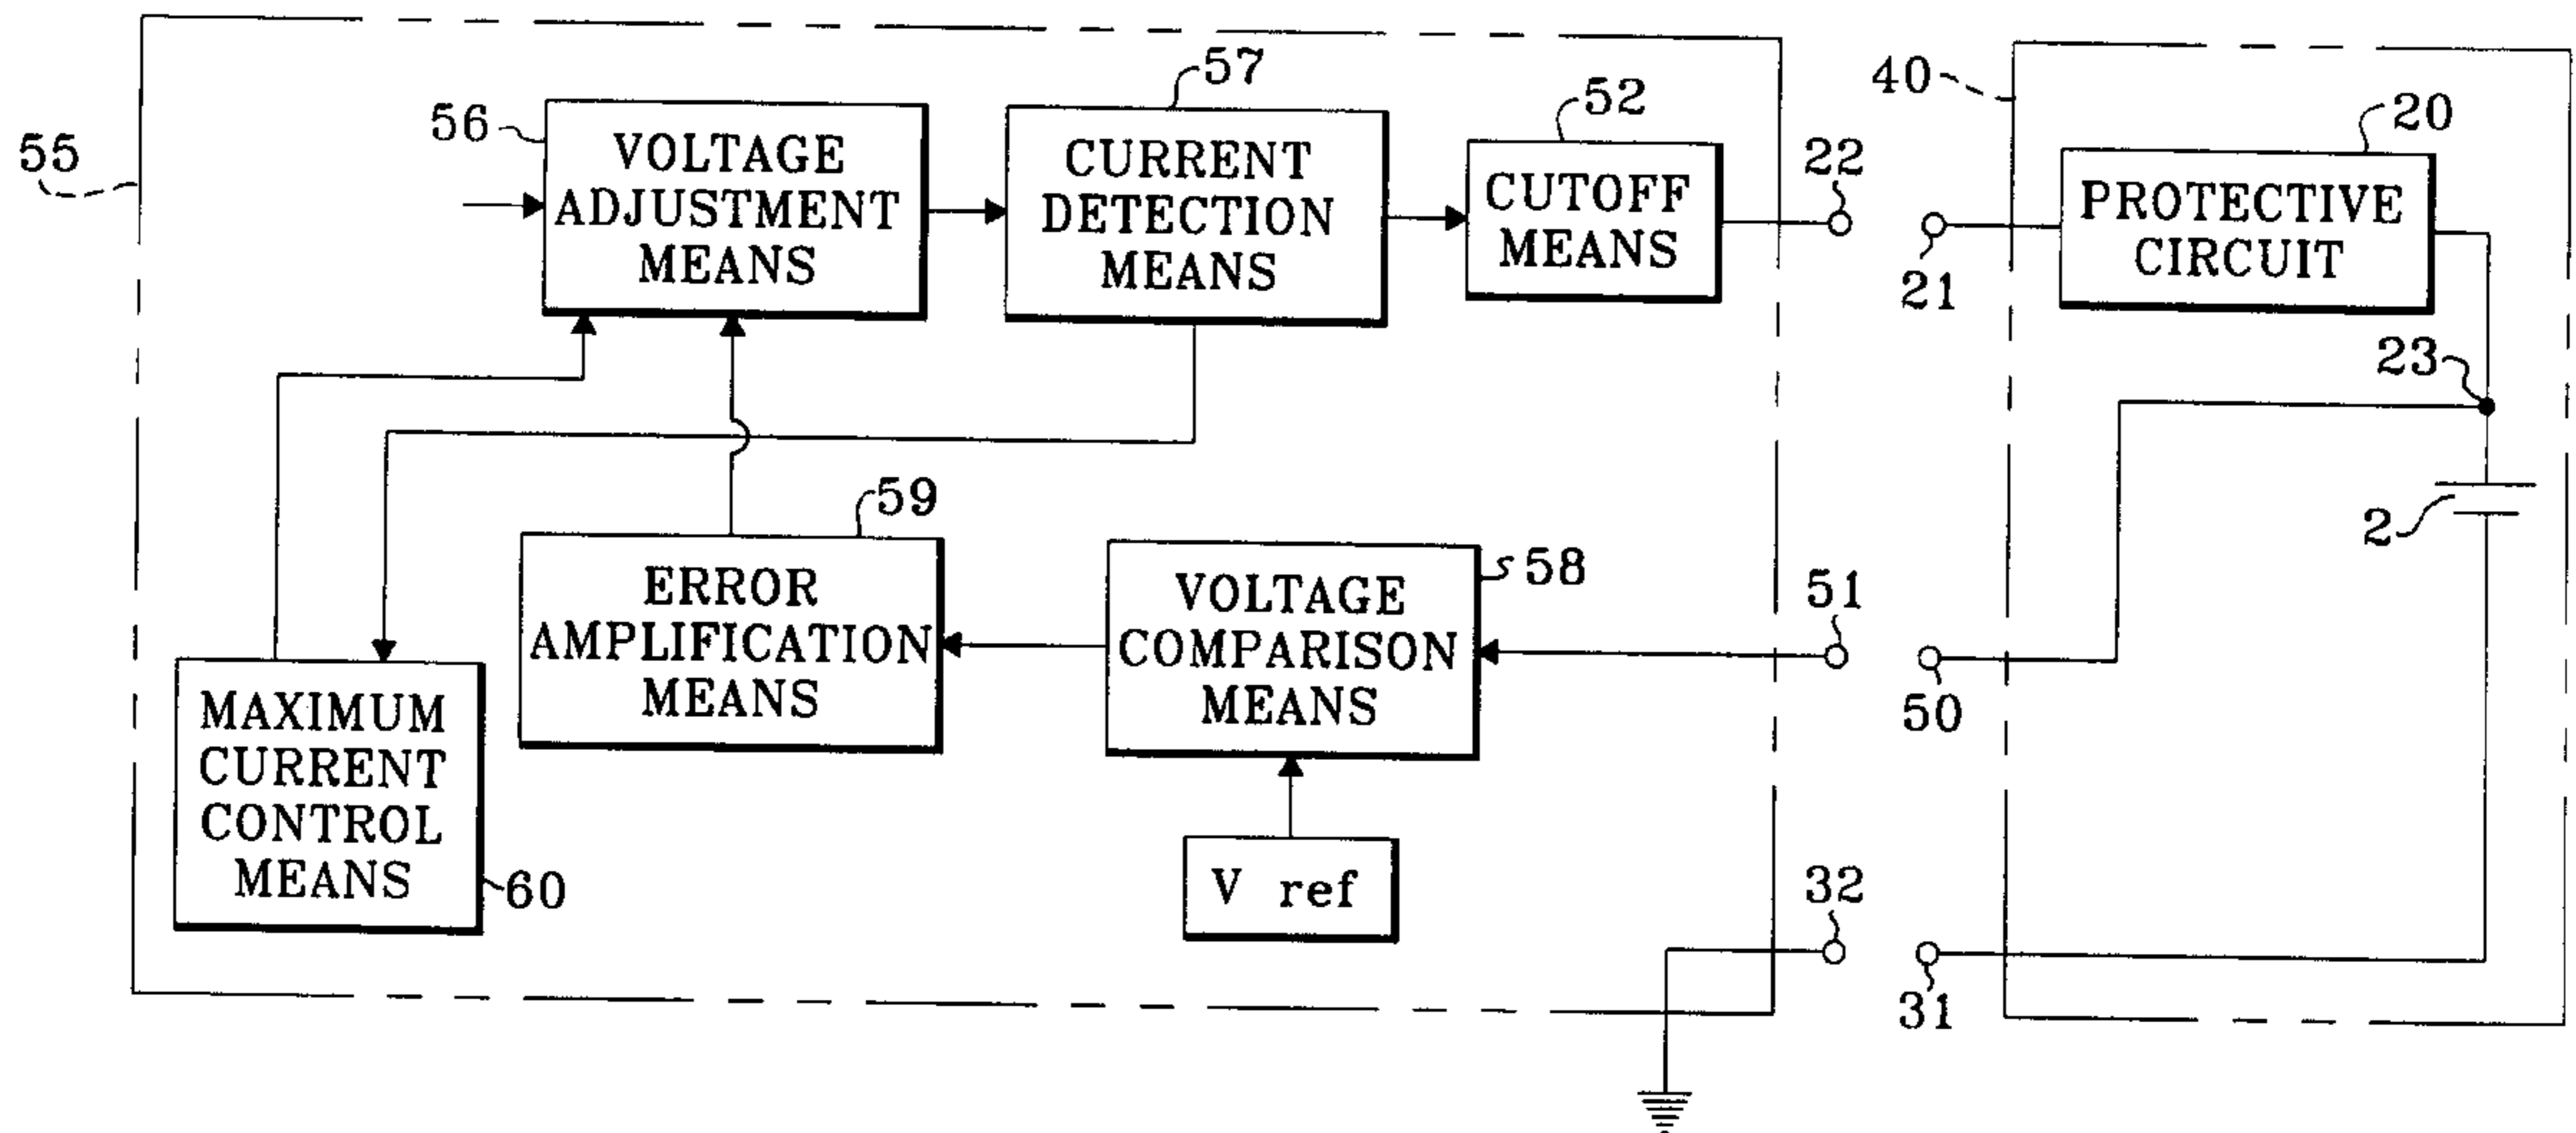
55

56

VOLTAGE ADJUSTMENT MEANS

57

CURRENT DETECTION MEANS

52

CUTOFF MEANS

22

40

20

PROTECTIVE CIRCUIT

21

23

2

59

ERROR AMPLIFICATION MEANS

VOLTAGE COMPARISON MEANS

58

51

50

MAXIMUM CURRENT CONTROL MEANS

60

V ref

32

31